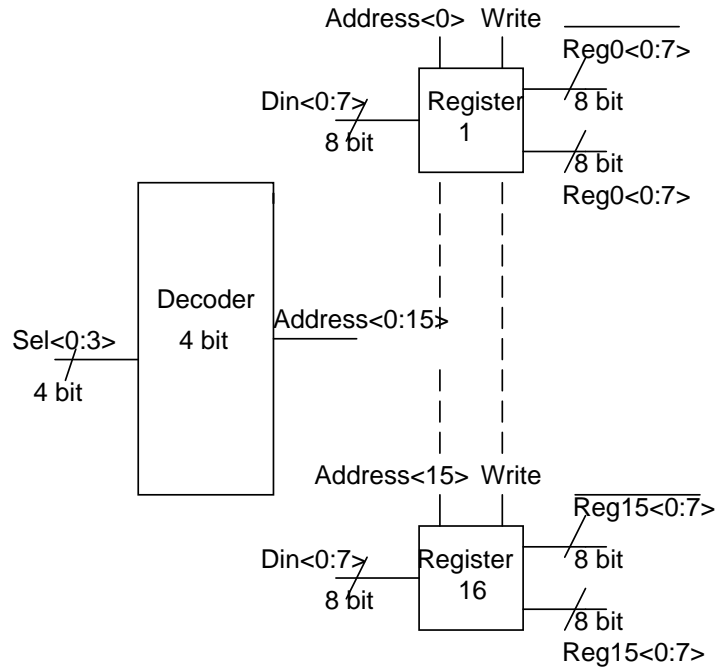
Address<0> Write

$\overline{\text{Reg0<0:7>}}$

Din<0:7>

8 bit

Register 1

8 bit

8 bit

Reg0<0:7>

Decoder

4 bit

Address<0:15>

Sel<0:3>

4 bit

Address<15> Write

$\overline{\text{Reg15<0:7>}}$

Din<0:7>

8 bit

Register 16

8 bit

8 bit

Reg15<0:7>